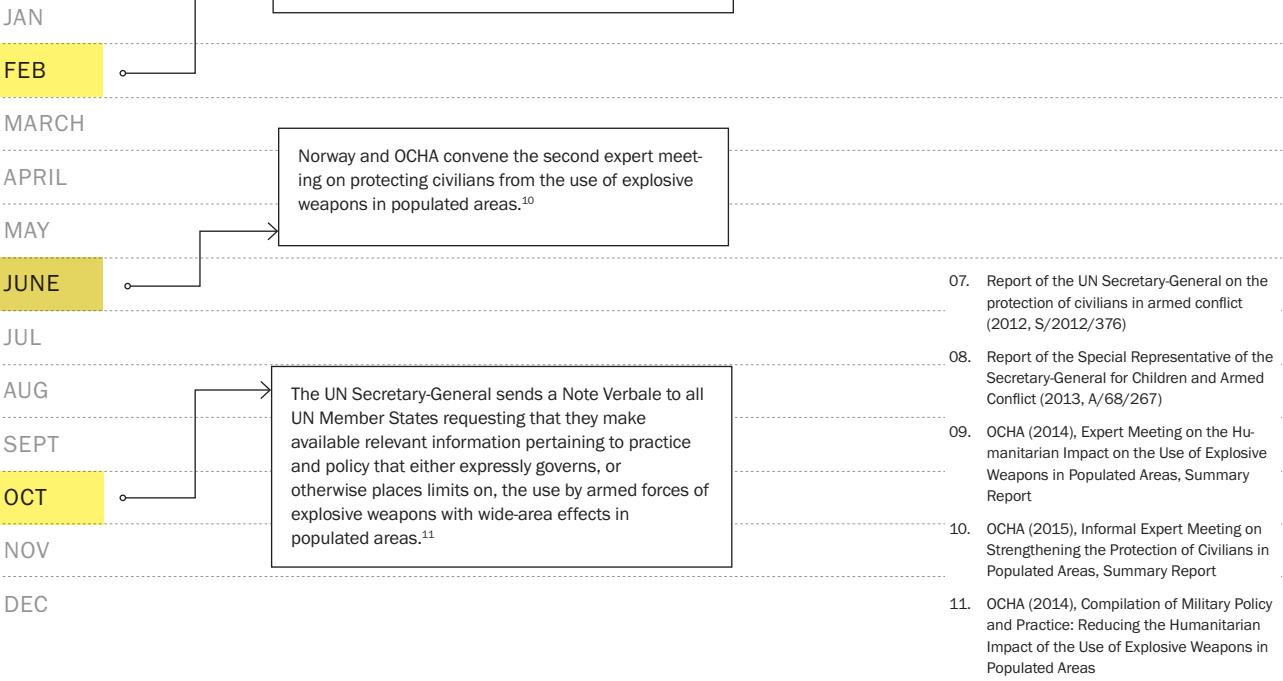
JAN

FEB

MARCH

APRIL

MAY

JUNE

JUL

AUG

SEPT

OCT

NOV

DEC

Norway and OCHA convene the second expert meeting on protecting civilians from the use of explosive weapons in populated areas.$^{10}$

The UN Secretary-General sends a Note Verbale to all UN Member States requesting that they make available relevant information pertaining to practice and policy that either expressly governs, or otherwise places limits on, the use by armed forces of explosive weapons with wide-area effects in populated areas.$^{11}$

07. Report of the UN Secretary-General on the protection of civilians in armed conflict (2012, S/2012/376)

08. Report of the Special Representative of the Secretary-General for Children and Armed Conflict (2013, A/68/267)

09. OCHA (2014), Expert Meeting on the Humanitarian Impact on the Use of Explosive Weapons in Populated Areas, Summary Report

10. OCHA (2015), Informal Expert Meeting on Strengthening the Protection of Civilians in Populated Areas, Summary Report

11. OCHA (2014), Compilation of Military Policy and Practice: Reducing the Humanitarian Impact of the Use of Explosive Weapons in Populated Areas